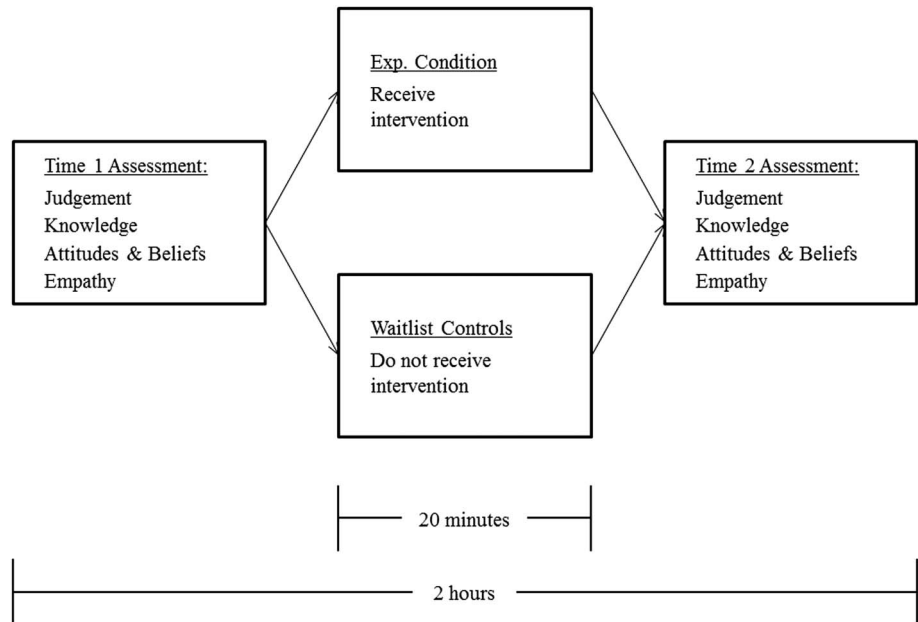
Exp. Condition
Receive intervention

Time 1 Assessment:
Judgement
Knowledge
Attitudes & Beliefs
Empathy

Time 2 Assessment:
Judgement
Knowledge
Attitudes & Beliefs
Empathy

Waitlist Controls
Do not receive intervention

20 minutes

2 hours